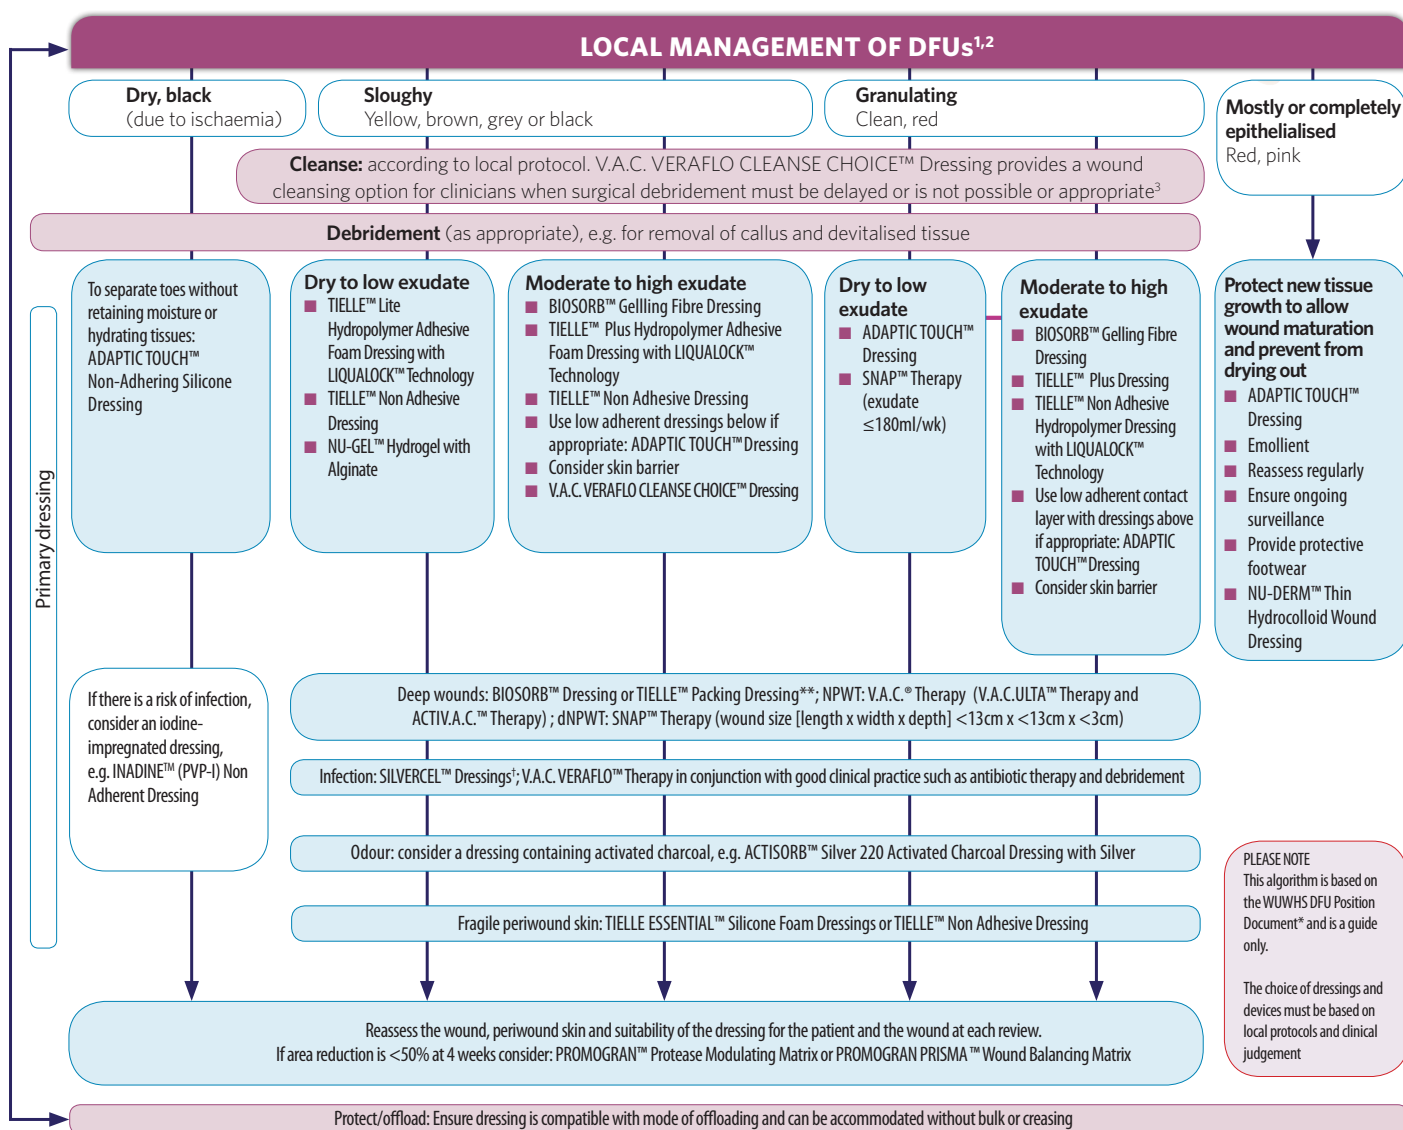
LOCAL MANAGEMENT OF DFUs$^{1,2}$

Dry, black
(due to ischaemia)

Sloughy
Yellow, brown, grey or black

Granulating
Clean, red

Mostly or completely epithelialised
Red, pink

Cleanse: according to local protocol. V.A.C. VERAFLO CLEANSE CHOICE™ Dressing provides a wound cleansing option for clinicians when surgical debridement must be delayed or is not possible or appropriate$^3$

Debridement (as appropriate), e.g. for removal of callus and devitalised tissue

Primary dressing

To separate toes without retaining moisture or hydrating tissues: ADAPTIC TOUCH™ Non-Adhering Silicone Dressing

Dry to low exudate
■ TIELLE™ Lite Hydropolymer Adhesive Foam Dressing with LIQUALOCK™ Technology
■ TIELLE™ Non Adhesive Dressing
■ NU-GEL™ Hydrogel with Alginate

Moderate to high exudate
■ BIOSORB™ Gellling Fibre Dressing
■ TIELLE™ Plus Hydropolymer Adhesive Foam Dressing with LIQUALOCK™ Technology
■ TIELLE™ Non Adhesive Dressing
■ Use low adherent dressings below if appropriate: ADAPTIC TOUCH™ Dressing
■ Consider skin barrier
■ V.A.C. VERAFLO CLEANSE CHOICE™ Dressing

Dry to low exudate
■ ADAPTIC TOUCH™ Dressing
■ SNAP™ Therapy (exudate ≤180ml/wk)

Moderate to high exudate
■ BIOSORB™ Gelling Fibre Dressing
■ TIELLE™ Plus Dressing
■ TIELLE™ Non Adhesive Hydropolymer Dressing with LIQUALOCK™ Technology
■ Use low adherent contact layer with dressings above if appropriate: ADAPTIC TOUCH™ Dressing
■ Consider skin barrier

Protect new tissue growth to allow wound maturation and prevent from drying out
■ ADAPTIC TOUCH™ Dressing
■ Emollient
■ Reassess regularly
■ Ensure ongoing surveillance
■ Provide protective footwear
■ NU-DERM™ Thin Hydrocolloid Wound Dressing

If there is a risk of infection, consider an iodine-impregnated dressing, e.g. INADINE™ (PVP-I) Non Adherent Dressing

Deep wounds: BIOSORB™ Dressing or TIELLE™ Packing Dressing**; NPWT: V.A.C.® Therapy (V.A.C.ULTA™ Therapy and ACTIV.A.C.™ Therapy) ; dNPWT: SNAP™ Therapy (wound size [length x width x depth] <13cm x <13cm x <3cm)

Infection: SILVERCEL™ Dressings$^†$; V.A.C. VERAFLO™ Therapy in conjunction with good clinical practice such as antibiotic therapy and debridement

Odour: consider a dressing containing activated charcoal, e.g. ACTISORB™ Silver 220 Activated Charcoal Dressing with Silver

Fragile periwound skin: TIELLE ESSENTIAL™ Silicone Foam Dressings or TIELLE™ Non Adhesive Dressing

PLEASE NOTE
This algorithm is based on the WUWHS DFU Position Document* and is a guide only.

The choice of dressings and devices must be based on local protocols and clinical judgement

Reassess the wound, periwound skin and suitability of the dressing for the patient and the wound at each review.
If area reduction is <50% at 4 weeks consider: PROMOGRAN™ Protease Modulating Matrix or PROMOGRAN PRISMA™ Wound Balancing Matrix

Protect/offload: Ensure dressing is compatible with mode of offloading and can be accommodated without bulk or creasing